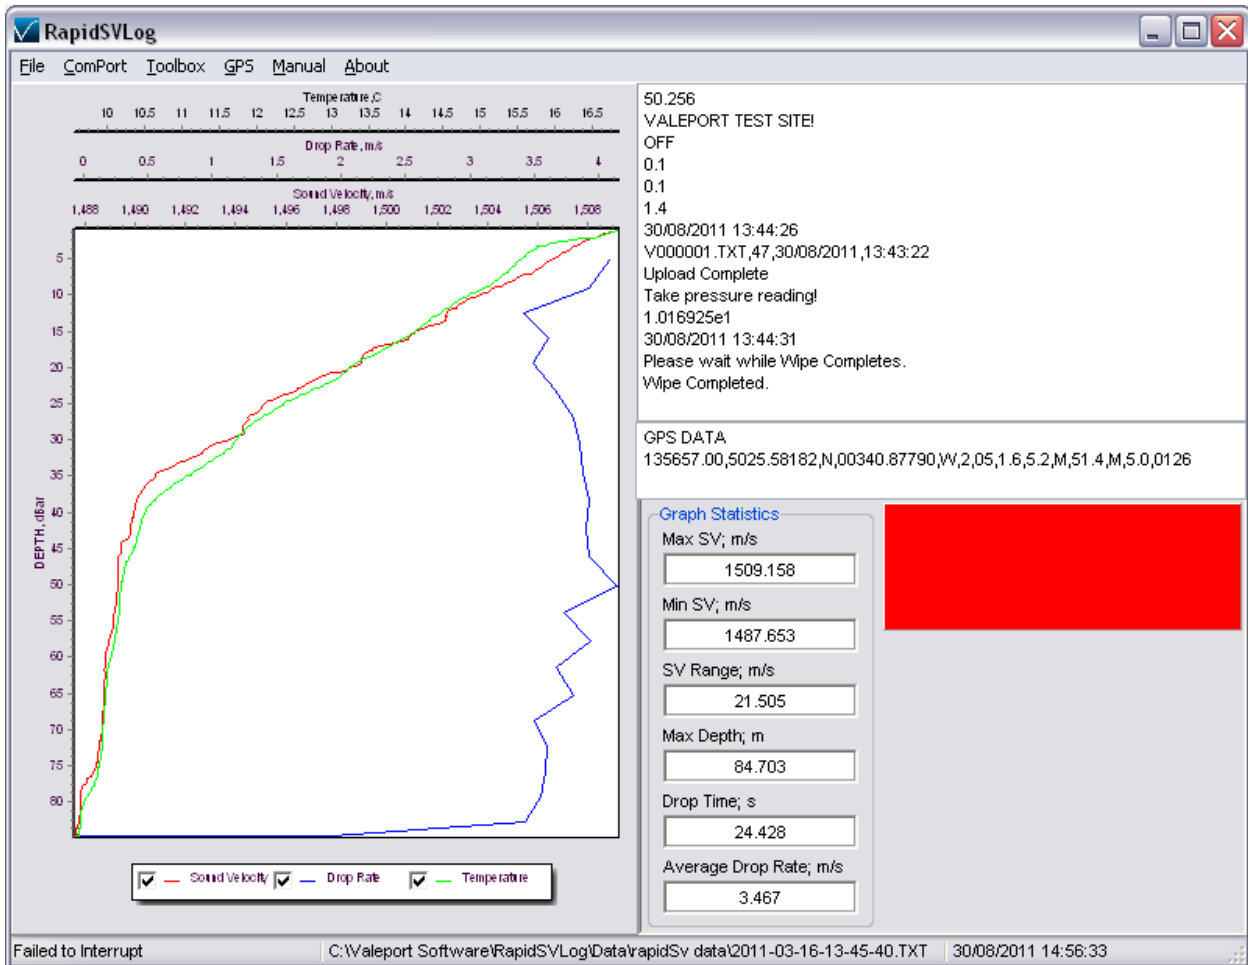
RapidSVLog

File ComPort Toolbox GPS Manual About

Temperature,C
10 10.5 11 11.5 12 12.5 13 13.5 14 14.5 15 15.5 16 16.5

Drop Rate, m/s
0 0.5 1 1.5 2 2.5 3 3.5 4

Sound Velocity, m/s
1,488 1,490 1,492 1,494 1,496 1,498 1,500 1,502 1,504 1,506 1,508

DEPTH, dBar
5 10 15 20 25 30 35 40 45 50 55 60 65 70 75 80

Sound Velocity Drop Rate Temperature

50.256
VALEPORT TEST SITE!
OFF
0.1
0.1
1.4
30/08/2011 13:44:26
V000001.TXT,47,30/08/2011,13:43:22
Upload Complete
Take pressure reading!
1.016925e1
30/08/2011 13:44:31
Please wait while Wipe Completes.
Wipe Completed.

GPS DATA
135657.00,5025.58182,N,00340.87790,W,2,05,1.6,5.2,M,51.4,M,5.0,0126

Graph Statistics
Max SV; m/s
1509.158
Min SV; m/s
1487.653
SV Range; m/s
21.505
Max Depth; m
84.703
Drop Time; s
24.428
Average Drop Rate; m/s
3.467

Failed to Interrupt C:\Valeport Software\RapidSVLog\Data\rapidSv data\2011-03-16-13-45-40.TXT 30/08/2011 14:56:33